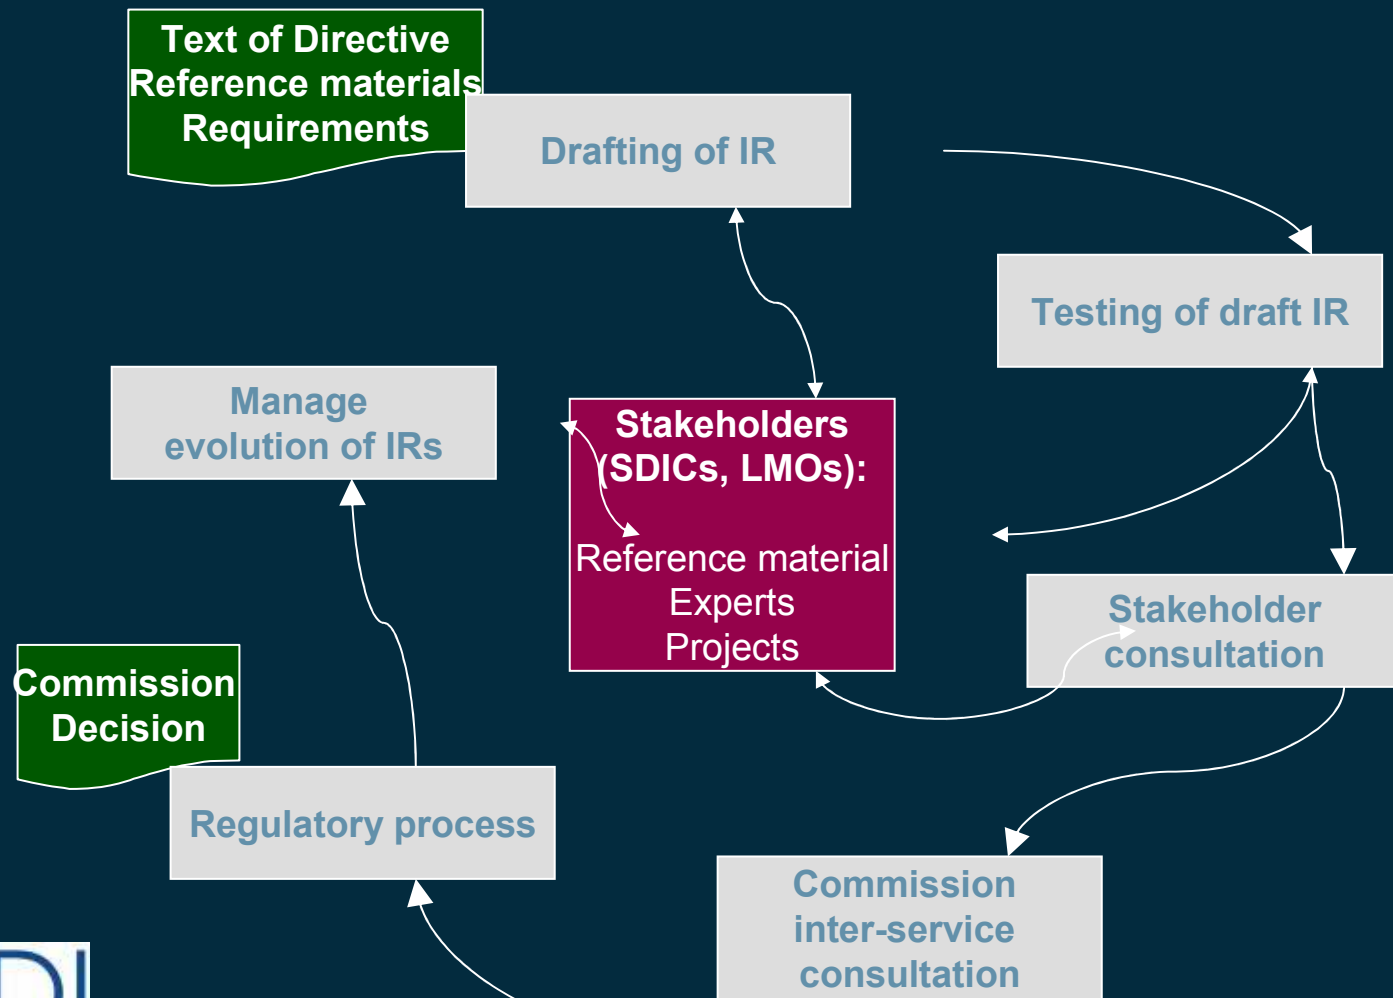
Text of Directive
Reference materials
Requirements

Drafting of IR

Testing of draft IR

Manage evolution of IRs

Stakeholders (SDICs, LMOs):

Reference material
Experts
Projects

Stakeholder consultation

Commission Decision

Regulatory process

Commission inter-service consultation